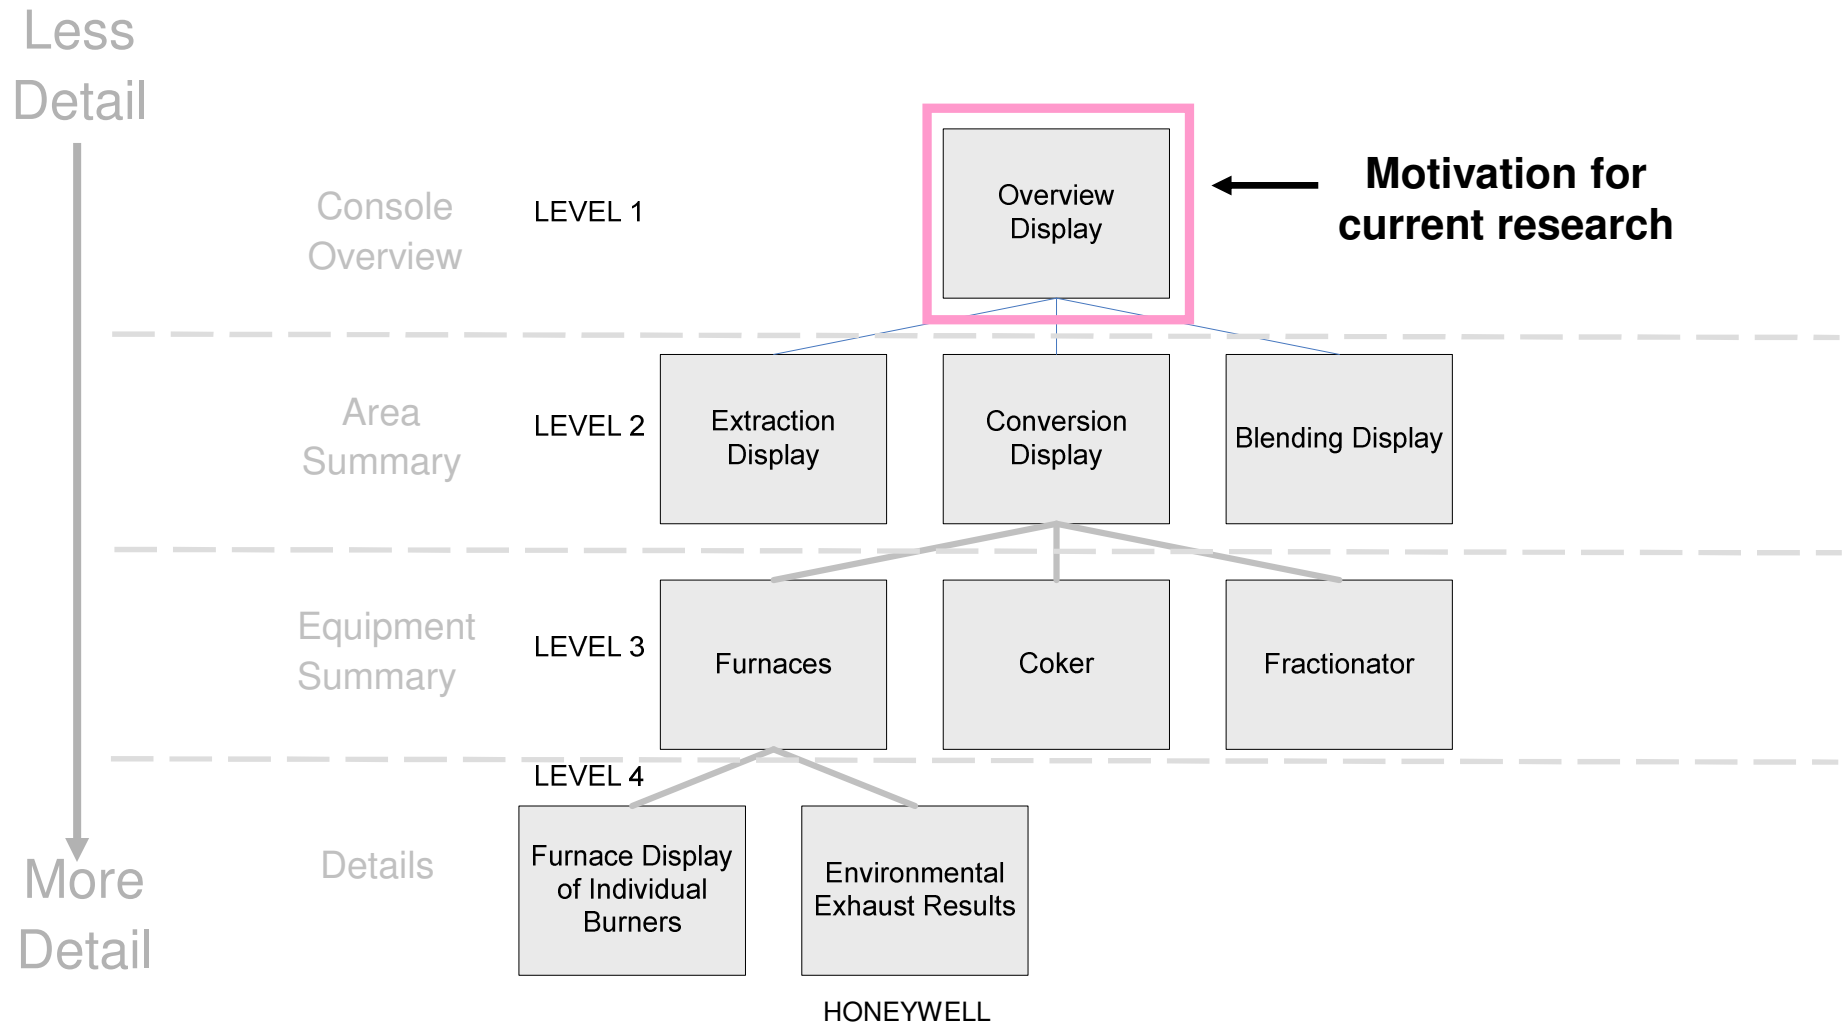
Less Detail

Console Overview

LEVEL 1

Overview Display

Motivation for current research

Area Summary

LEVEL 2

Extraction Display

Conversion Display

Blending Display

Equipment Summary

LEVEL 3

Furnaces

Coker

Fractionator

LEVEL 4

Details

Furnace Display of Individual Burners

Environmental Exhaust Results

More Detail

HONEYWELL